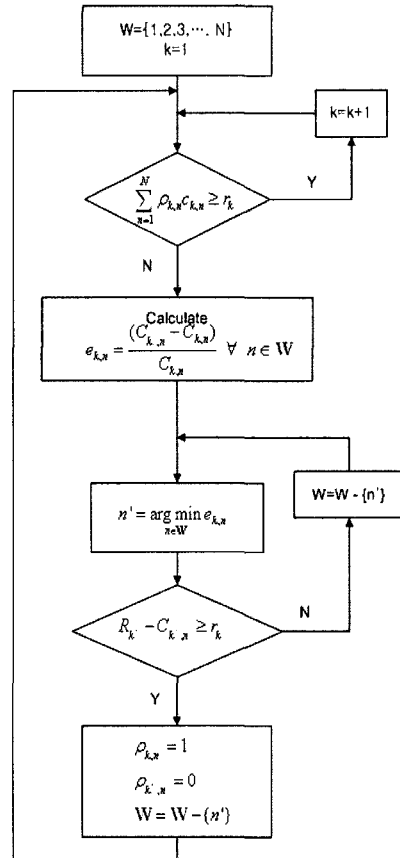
W={1,2,3,⋯, N}
k=1

k=k+1

$\sum_{n=1}^{N} \rho_{k,n} c_{k,n} \geq r_k$

Y

N

Calculate
$e_{k,n} = \frac{(C_{k',n} - C_{k,n})}{C_{k,n}} \;\; \forall \;\; n \in \mathrm{W}$

$n' = \arg\min_{n \in \mathrm{W}} e_{k,n}$

W=W - {n'}

$R_{k'} - C_{k',n'} \geq r_{k'}$

N

Y

$\rho_{k,n'} = 1$
$\rho_{k',n'} = 0$
$\mathrm{W} = \mathrm{W} - \{n'\}$